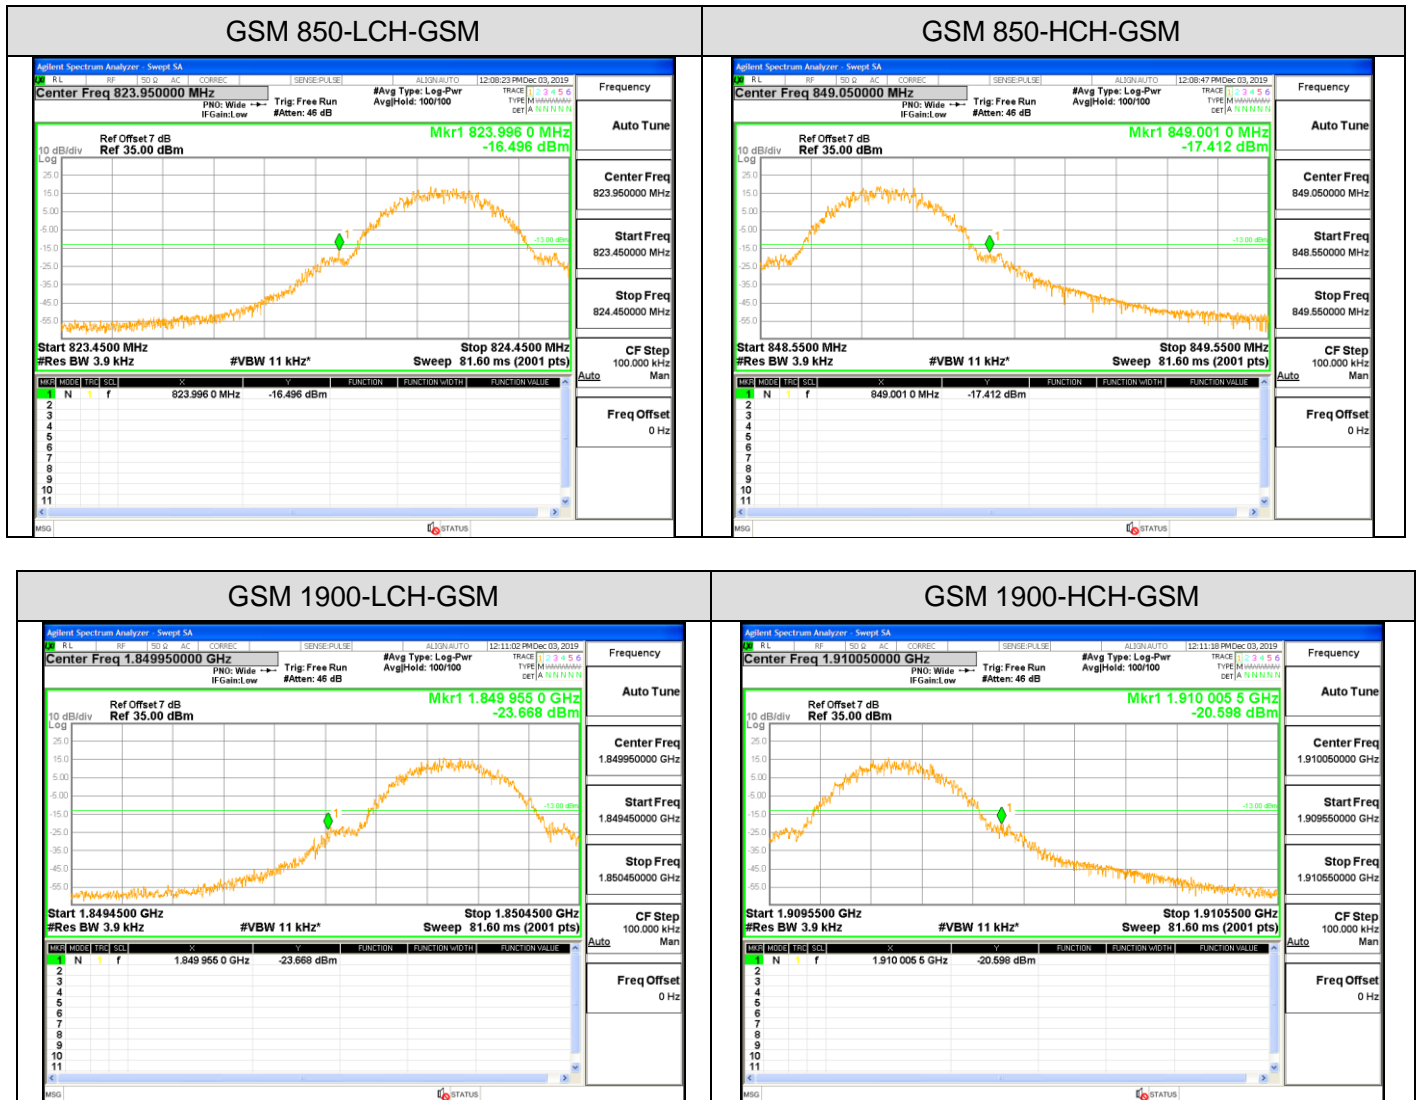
| GSM 850-LCH-GSM | GSM 850-HCH-GSM |
|---|---|

Agilent Spectrum Analyzer - Swept SA
RL RF 50 Ω AC CORREC SENSE:PULSE ALIGN AUTO 12:08:23 PM Dec 03, 2019
Center Freq 823.950000 MHz
PNO: Wide IFGain:Low Trig: Free Run #Atten: 46 dB #Avg Type: Log-Pwr Avg|Hold: 100/100
TRACE 1 2 3 4 5 6 TYPE M DET A N N N N N
Frequency
Auto Tune
Ref Offset 7 dB
10 dB/div Ref 35.00 dBm
Log
Mkr1 823.996 0 MHz
-16.496 dBm
25.0 15.0 5.00 -5.00 -15.0 -25.0 -35.0 -45.0 -55.0
-13.00 dBm
Center Freq 823.950000 MHz
Start Freq 823.450000 MHz
Stop Freq 824.450000 MHz
Start 823.4500 MHz
#Res BW 3.9 kHz #VBW 11 kHz* Stop 824.4500 MHz Sweep 81.60 ms (2001 pts)
CF Step 100.000 kHz Auto Man
MKR MODE TRC SCL X Y FUNCTION FUNCTION WIDTH FUNCTION VALUE
1 N 1 f 823.996 0 MHz -16.496 dBm
2 3 4 5 6 7 8 9 10 11
Freq Offset 0 Hz
MSG STATUS

Agilent Spectrum Analyzer - Swept SA
RL RF 50 Ω AC CORREC SENSE:PULSE ALIGN AUTO 12:08:47 PM Dec 03, 2019
Center Freq 849.050000 MHz
PNO: Wide IFGain:Low Trig: Free Run #Atten: 46 dB #Avg Type: Log-Pwr Avg|Hold: 100/100
TRACE 1 2 3 4 5 6 TYPE M DET A N N N N N
Frequency
Auto Tune
Ref Offset 7 dB
10 dB/div Ref 35.00 dBm
Log
Mkr1 849.001 0 MHz
-17.412 dBm
25.0 15.0 5.00 -5.00 -15.0 -25.0 -35.0 -45.0 -55.0
-13.00 dBm
Center Freq 849.050000 MHz
Start Freq 848.550000 MHz
Stop Freq 849.550000 MHz
Start 848.5500 MHz
#Res BW 3.9 kHz #VBW 11 kHz* Stop 849.5500 MHz Sweep 81.60 ms (2001 pts)
CF Step 100.000 kHz Auto Man
MKR MODE TRC SCL X Y FUNCTION FUNCTION WIDTH FUNCTION VALUE
1 N 1 f 849.001 0 MHz -17.412 dBm
2 3 4 5 6 7 8 9 10 11
Freq Offset 0 Hz
MSG STATUS

| GSM 1900-LCH-GSM | GSM 1900-HCH-GSM |
|---|---|

Agilent Spectrum Analyzer - Swept SA
RL RF 50 Ω AC CORREC SENSE:PULSE ALIGN AUTO 12:11:02 PM Dec 03, 2019
Center Freq 1.849950000 GHz
PNO: Wide IFGain:Low Trig: Free Run #Atten: 46 dB #Avg Type: Log-Pwr Avg|Hold: 100/100
TRACE 1 2 3 4 5 6 TYPE M DET A N N N N N
Frequency
Auto Tune
Ref Offset 7 dB
10 dB/div Ref 35.00 dBm
Log
Mkr1 1.849 955 0 GHz
-23.668 dBm
25.0 15.0 5.00 -5.00 -15.0 -25.0 -35.0 -45.0 -55.0
-13.00 dBm
Center Freq 1.849950000 GHz
Start Freq 1.849450000 GHz
Stop Freq 1.850450000 GHz
Start 1.8494500 GHz
#Res BW 3.9 kHz #VBW 11 kHz* Stop 1.8504500 GHz Sweep 81.60 ms (2001 pts)
CF Step 100.000 kHz Auto Man
MKR MODE TRC SCL X Y FUNCTION FUNCTION WIDTH FUNCTION VALUE
1 N 1 f 1.849 955 0 GHz -23.668 dBm
2 3 4 5 6 7 8 9 10 11
Freq Offset 0 Hz
MSG STATUS

Agilent Spectrum Analyzer - Swept SA
RL RF 50 Ω AC CORREC SENSE:PULSE ALIGN AUTO 12:11:18 PM Dec 03, 2019
Center Freq 1.910050000 GHz
PNO: Wide IFGain:Low Trig: Free Run #Atten: 46 dB #Avg Type: Log-Pwr Avg|Hold: 100/100
TRACE 1 2 3 4 5 6 TYPE M DET A N N N N N
Frequency
Auto Tune
Ref Offset 7 dB
10 dB/div Ref 35.00 dBm
Log
Mkr1 1.910 005 5 GHz
-20.598 dBm
25.0 15.0 5.00 -5.00 -15.0 -25.0 -35.0 -45.0 -55.0
-13.00 dBm
Center Freq 1.910050000 GHz
Start Freq 1.909550000 GHz
Stop Freq 1.910550000 GHz
Start 1.9095500 GHz
#Res BW 3.9 kHz #VBW 11 kHz* Stop 1.9105500 GHz Sweep 81.60 ms (2001 pts)
CF Step 100.000 kHz Auto Man
MKR MODE TRC SCL X Y FUNCTION FUNCTION WIDTH FUNCTION VALUE
1 N 1 f 1.910 005 5 GHz -20.598 dBm
2 3 4 5 6 7 8 9 10 11
Freq Offset 0 Hz
MSG STATUS